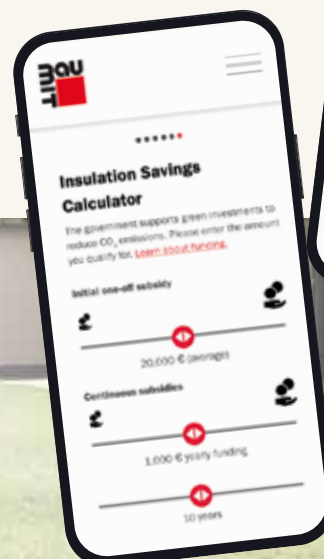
BAU MIT

Insulation Savings Calculator

The government supports green investments to reduce $CO_2$ emissions. Please enter the amount you qualify for. Learn about funding.

Initial one-off subsidy

20,000 € (average)

Continuous subsidies

1,000 € yearly funding

10 years